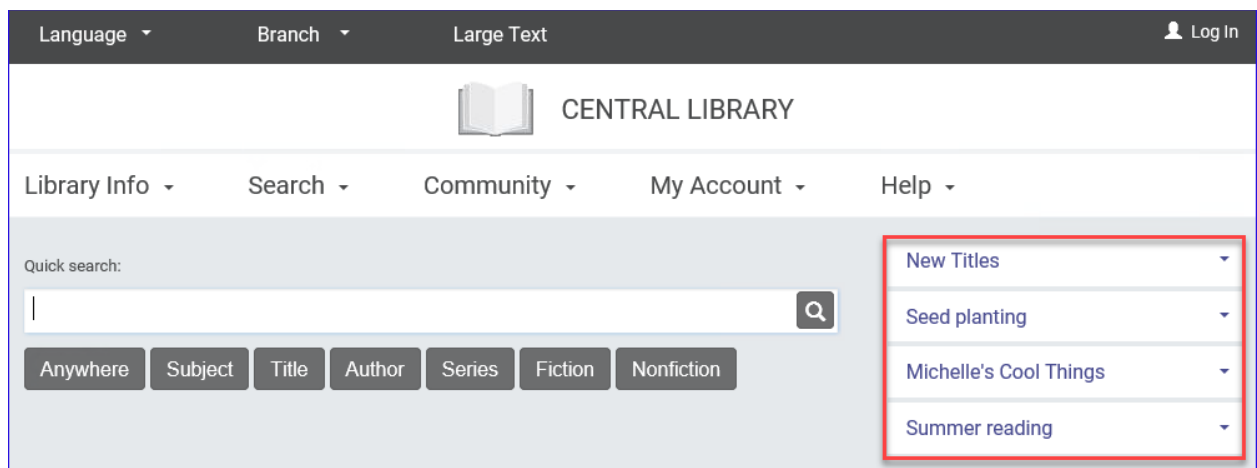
Language Branch Large Text Log In

CENTRAL LIBRARY

Library Info Search Community My Account Help

Quick search:

Anywhere Subject Title Author Series Fiction Nonfiction

New Titles
Seed planting
Michelle's Cool Things
Summer reading